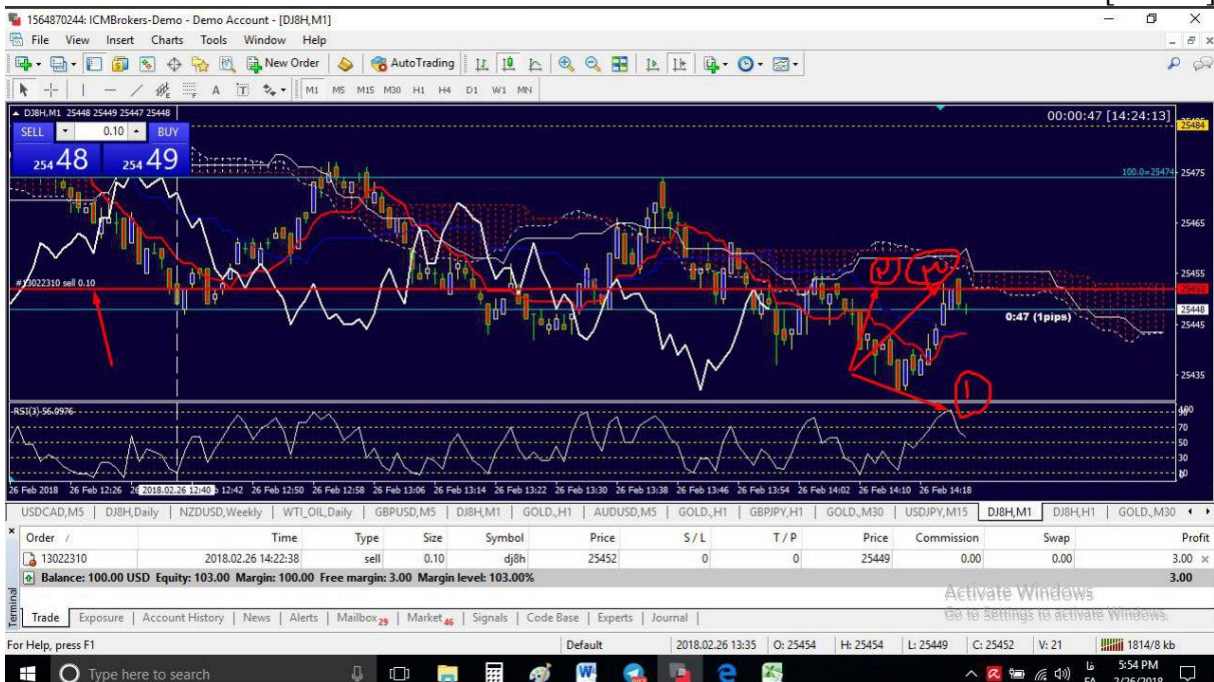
1564870244: ICMBrokers-Demo - Demo Account - [DJ8H,M1]

File View Insert Charts Tools Window Help

New Order AutoTrading

M1 M5 M15 M30 H1 H4 D1 W1 MN

DJ8H,M1 25448 25449 25447 25448

SELL 0.10 BUY

254 48 254 49

00:00:47 [14:24:13]

#13022310 sell 0.10

100.0=25474

0:47 (1pips)

25484
25475
25465
25455
25448
25445
25435

RSI(3) 56.0976

100
70
50
30
0

26 Feb 2018 26 Feb 12:26 2018.02.26 12:40 12:42 26 Feb 12:50 26 Feb 12:58 26 Feb 13:06 26 Feb 13:14 26 Feb 13:22 26 Feb 13:30 26 Feb 13:38 26 Feb 13:46 26 Feb 13:54 26 Feb 14:02 26 Feb 14:10 26 Feb 14:18

USDCAD,M5 | DJ8H,Daily | NZDUSD,Weekly | WTI_OIL,Daily | GBPUSD,M5 | DJ8H,M1 | GOLD.,H1 | AUDUSD,M5 | GOLD.,H1 | GBPJPY,H1 | GOLD.,M30 | USDJPY,M15 | DJ8H,M1 | DJ8H,H1 | GOLD.,M30

| Order / | Time | Type | Size | Symbol | Price | S / L | T / P | Price | Commission | Swap | Profit |
|---|---|---|---|---|---|---|---|---|---|---|---|
| 13022310 | 2018.02.26 14:22:38 | sell | 0.10 | dj8h | 25452 | 0 | 0 | 25449 | 0.00 | 0.00 | 3.00 |

Balance: 100.00 USD Equity: 103.00 Margin: 100.00 Free margin: 3.00 Margin level: 103.00% 3.00

Activate Windows
Go to Settings to activate Windows.

Terminal

Trade | Exposure | Account History | News | Alerts | Mailbox 29 | Market 46 | Signals | Code Base | Experts | Journal

For Help, press F1 Default 2018.02.26 13:35 O: 25454 H: 25454 L: 25449 C: 25452 V: 21 1814/8 kb

Type here to search

5:54 PM
2/26/2018